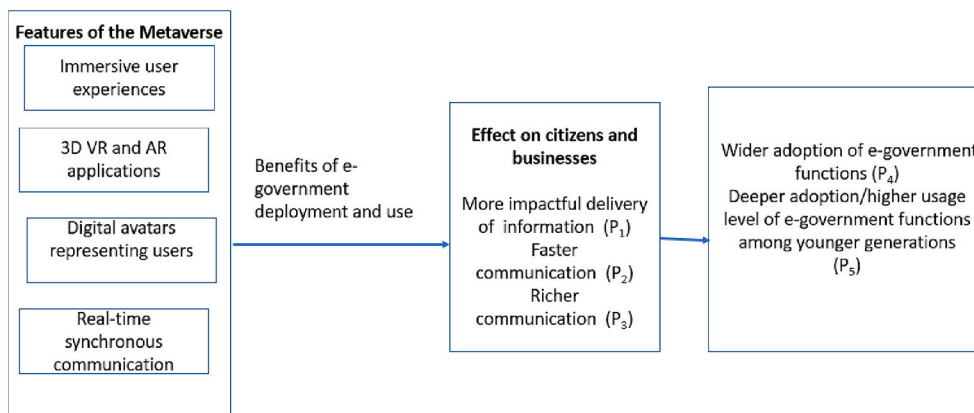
Features of the Metaverse

Immersive user experiences

3D VR and AR applications

Digital avatars representing users

Real-time synchronous communication

Benefits of e-government deployment and use

Effect on citizens and businesses

More impactful delivery of information ($P_1$)
Faster communication ($P_2$)
Richer communication ($P_3$)

Wider adoption of e-government functions ($P_4$)
Deeper adoption/higher usage level of e-government functions among younger generations ($P_5$)